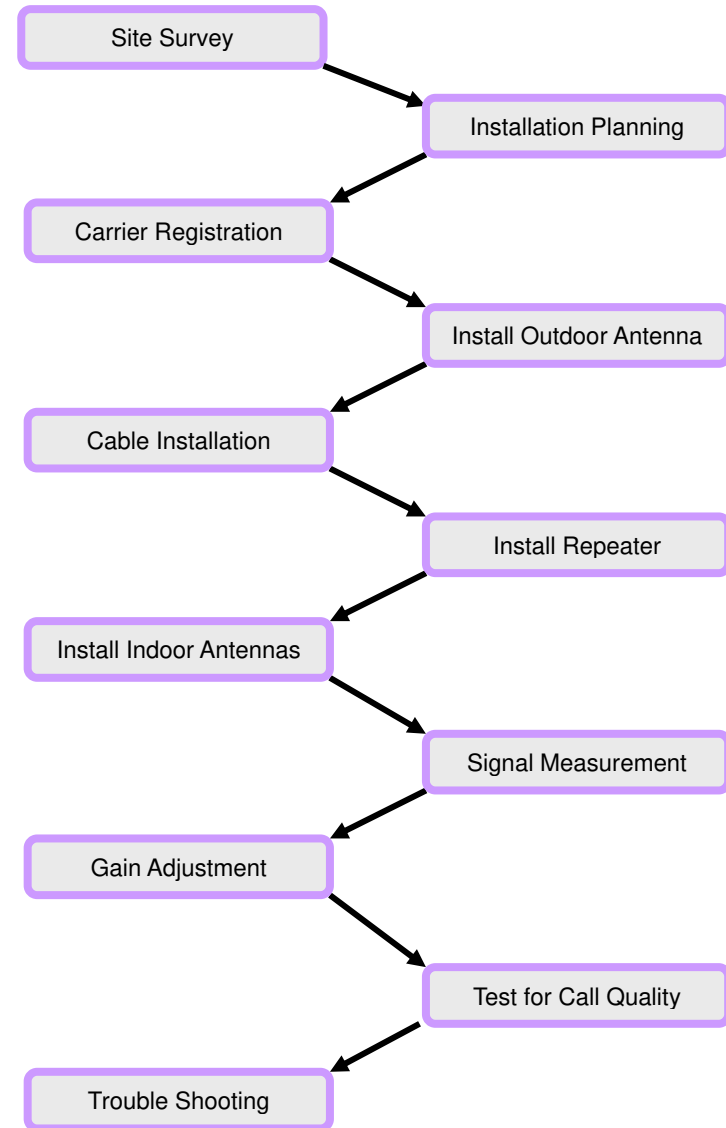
Site Survey

Installation Planning

Carrier Registration

Install Outdoor Antenna

Cable Installation

Install Repeater

Install Indoor Antennas

Signal Measurement

Gain Adjustment

Test for Call Quality

Trouble Shooting